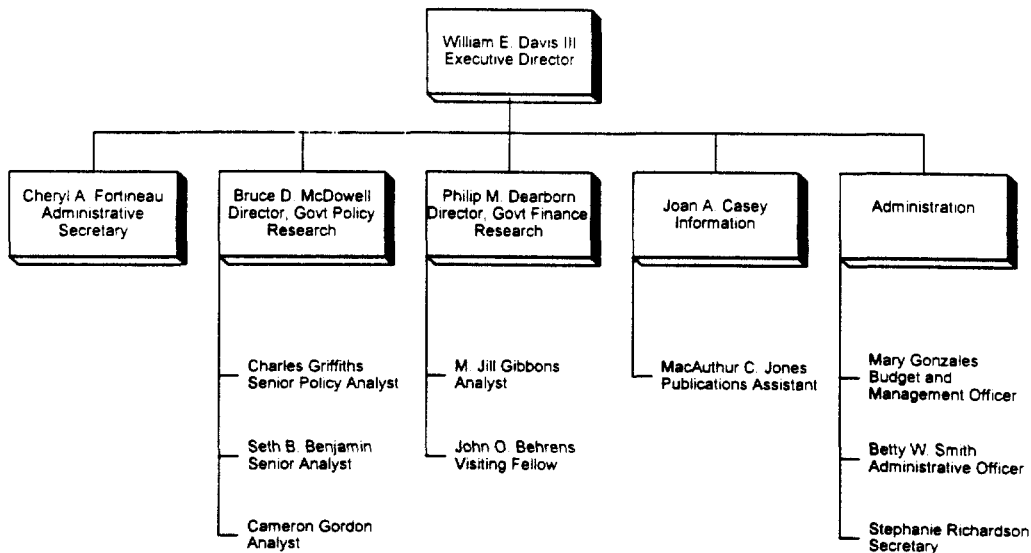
William E. Davis III
Executive Director

Cheryl A. Fortineau
Administrative
Secretary

Bruce D. McDowell
Director, Govt Policy
Research

Charles Griffiths
Senior Policy Analyst

Seth B. Benjamin
Senior Analyst

Cameron Gordon
Analyst

Philip M. Dearborn
Director, Govt Finance
Research

M. Jill Gibbons
Analyst

John O. Behrens
Visiting Fellow

Joan A. Casey
Information

MacAuthur C. Jones
Publications Assistant

Administration

Mary Gonzales
Budget and
Management Officer

Betty W. Smith
Administrative Officer

Stephanie Richardson
Secretary